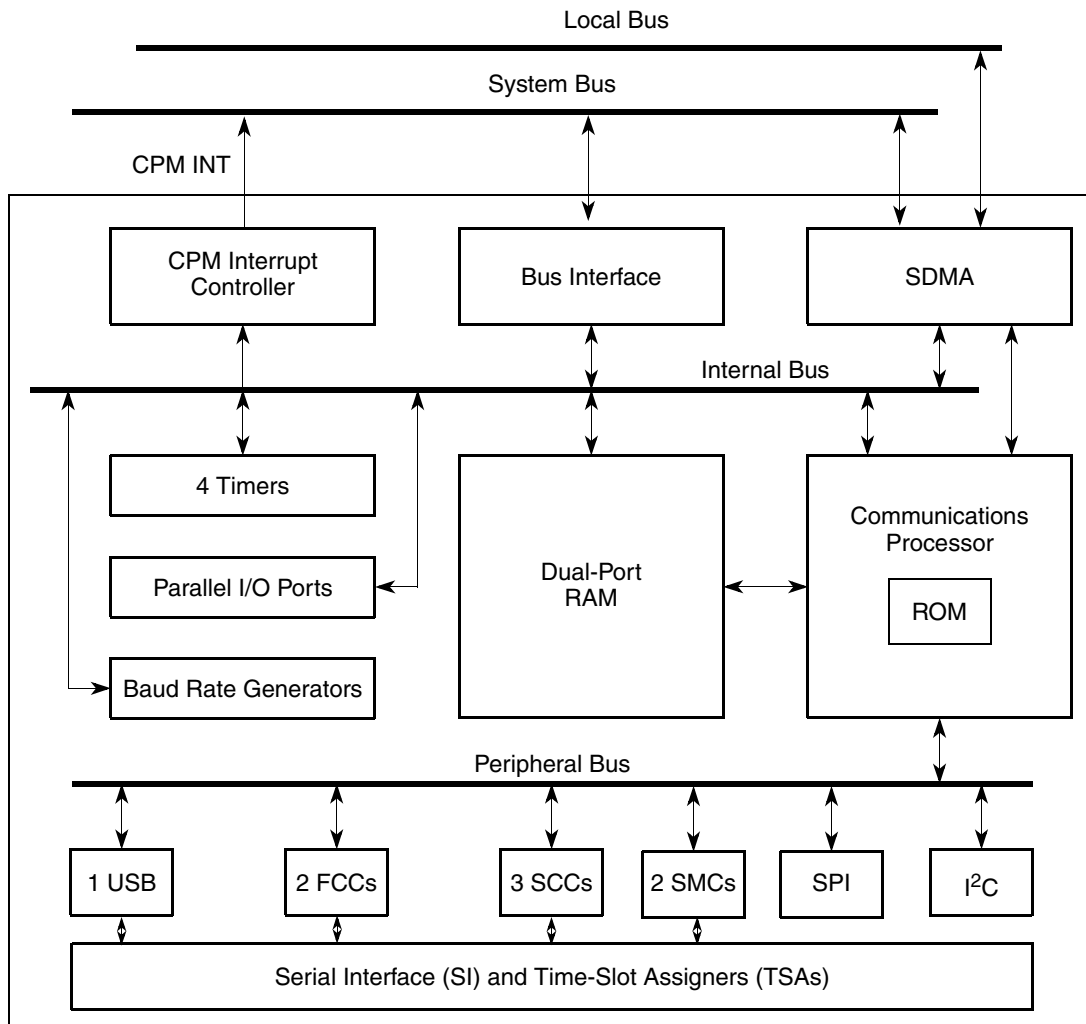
Local Bus

System Bus

CPM INT

CPM Interrupt Controller

Bus Interface

SDMA

Internal Bus

4 Timers

Parallel I/O Ports

Baud Rate Generators

Dual-Port RAM

Communications Processor

ROM

Peripheral Bus

1 USB

2 FCCs

3 SCCs

2 SMCs

SPI

$I^2C$

Serial Interface (SI) and Time-Slot Assigners (TSAs)